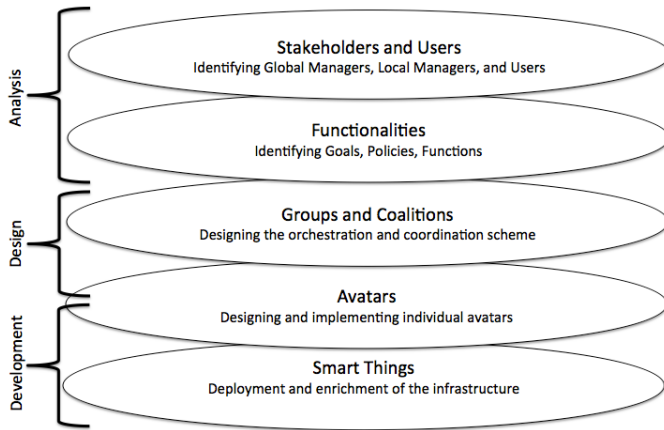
Analysis

Stakeholders and Users
Identifying Global Managers, Local Managers, and Users

Functionalities
Identifying Goals, Policies, Functions

Design

Groups and Coalitions
Designing the orchestration and coordination scheme

Development

Avatars
Designing and implementing individual avatars

Smart Things
Deployment and enrichment of the infrastructure